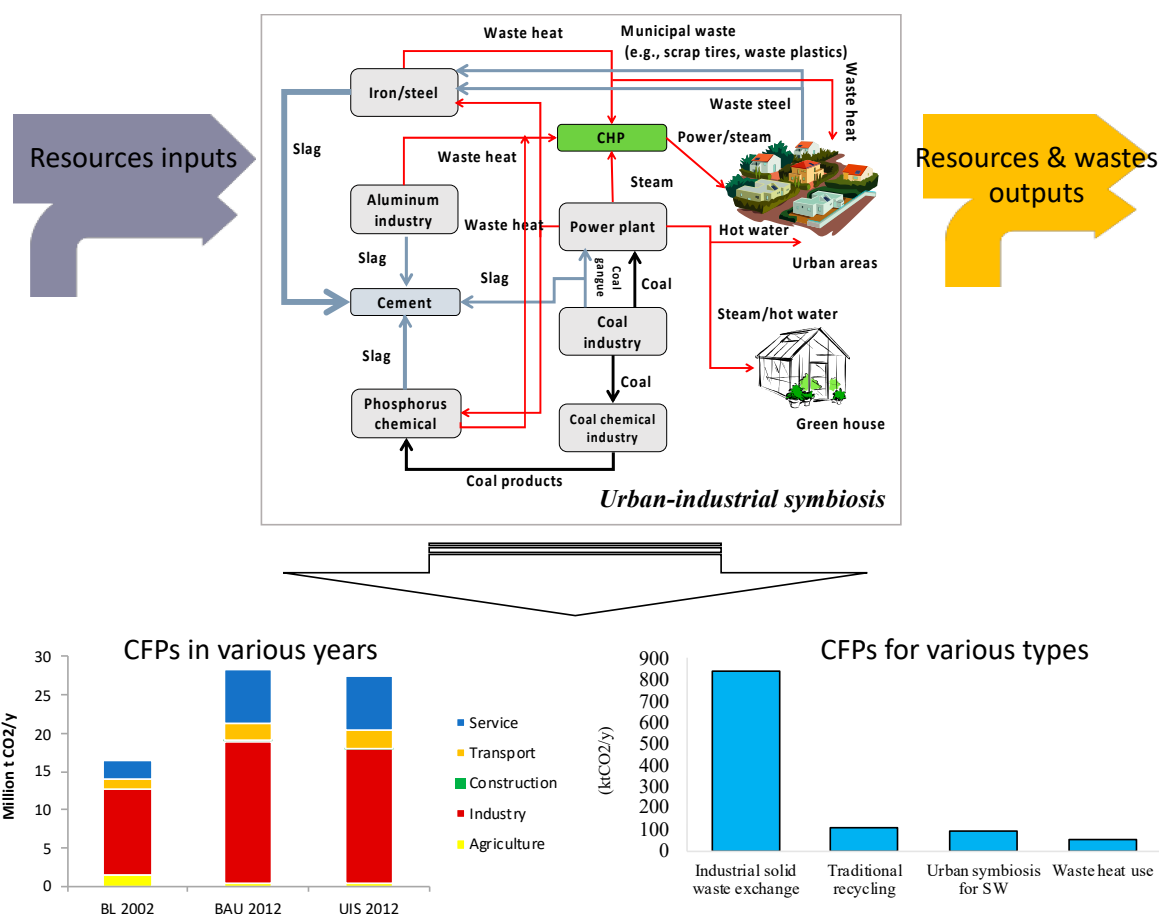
Resources inputs

Waste heat
Municipal waste (e.g., scrap tires, waste plastics)
Iron/steel
Waste steel
Waste heat
CHP
Power/steam
Slag
Waste heat
Steam
Aluminum industry
Waste heat
Power plant
Hot water
Urban areas
Slag
Slag
Coal gangue
Coal
Cement
Coal industry
Steam/hot water
Slag
Coal
Phosphorus chemical
Coal chemical industry
Green house
Coal products
Urban-industrial symbiosis

Resources & wastes outputs

CFPs in various years

Million t CO2/y
30
25
20
15
10
5
0
BL 2002
BAU 2012
UIS 2012

Service
Transport
Construction
Industry
Agriculture

CFPs for various types

(ktCO2/y)
900
800
700
600
500
400
300
200
100
0
Industrial solid waste exchange
Traditional recycling
Urban symbiosis for SW
Waste heat use